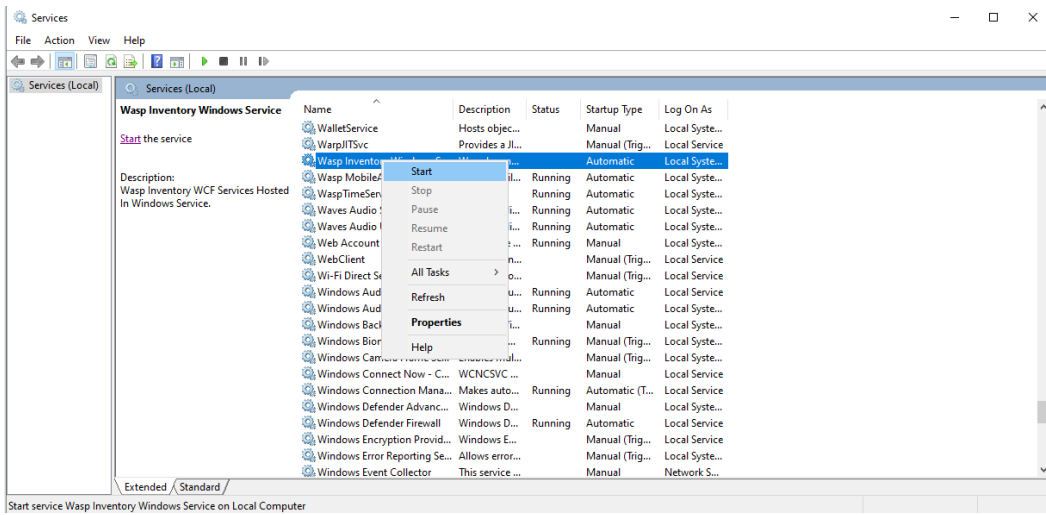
Services

File Action View Help

Services (Local)

Services (Local)

Wasp Inventory Windows Service

Start the service

Description:
Wasp Inventory WCF Services Hosted In Windows Service.

| Name | Description | Status | Startup Type | Log On As |
|---|---|---|---|---|
| WalletService | Hosts objec... | | Manual | Local Syste... |
| WarpJITSvc | Provides a JI... | | Manual (Trig... | Local Service |
| Wasp Inventory Windows S... | Wasp Inven... | | Automatic | Local Syste... |
| Wasp MobileA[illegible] | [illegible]il... | Running | Automatic | Local Syste... |
| WaspTimeServ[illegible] | | Running | Automatic | Local Syste... |
| Waves Audio S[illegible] | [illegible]i... | Running | Automatic | Local Syste... |
| Waves Audio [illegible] | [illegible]i... | Running | Automatic | Local Syste... |
| Web Account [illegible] | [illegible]e... | Running | Manual | Local Syste... |
| WebClient | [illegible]n... | | Manual (Trig... | Local Service |
| Wi-Fi Direct Se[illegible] | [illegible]o... | | Manual (Trig... | Local Syste... |
| Windows Aud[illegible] | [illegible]u... | Running | Automatic | Local Service |
| Windows Aud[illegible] | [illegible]u... | Running | Automatic | Local Syste... |
| Windows Back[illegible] | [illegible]i... | | Manual | Local Syste... |
| Windows Bion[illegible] | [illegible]i... | Running | Manual (Trig... | Local Syste... |
| Windows Camera Frame Se... | Enables mul... | | Manual (Trig... | Local Syste... |
| Windows Connect Now - C... | WCNCSVC ... | | Manual | Local Service |
| Windows Connection Mana... | Makes auto... | Running | Automatic (T... | Local Service |
| Windows Defender Advanc... | Windows D... | | Manual | Local Syste... |
| Windows Defender Firewall | Windows D... | Running | Automatic | Local Service |
| Windows Encryption Provid... | Windows E... | | Manual (Trig... | Local Service |
| Windows Error Reporting Se... | Allows error... | | Manual (Trig... | Local Syste... |
| Windows Event Collector | This service ... | | Manual | Network S... |

Start
Stop
Pause
Resume
Restart
All Tasks
Refresh
Properties
Help

Extended Standard

Start service Wasp Inventory Windows Service on Local Computer